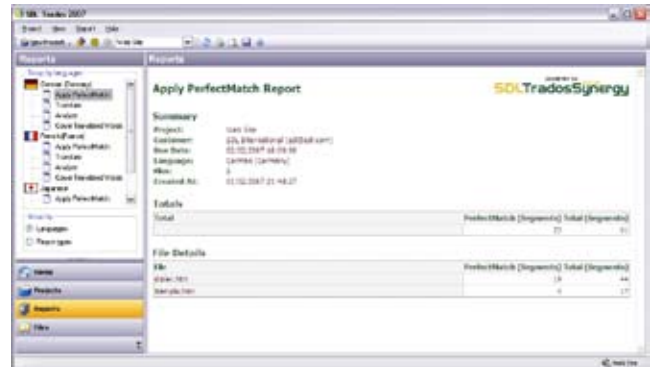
SDL Trados 2007

Project View Report Help

Reports

Reports

Show by languages

German (Germany)

Apply PerfectMatch

Translate

Analyse

Save Translated Words

French (France)

Apply PerfectMatch

Translate

Analyse

Save Translated Words

Japanese

Apply PerfectMatch

Show by

Languages

Report types

Home

Projects

Reports

Files

Apply PerfectMatch Report

SDLTradosSynergy

Summary

Project: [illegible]

Customer: SDL International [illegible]

Due Date: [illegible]

Languages: German (Germany)

Files: 2

Created At: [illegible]

Totals

| | PerfectMatch (Segments) | Total (Segments) |
|---|---|---|
| Total | 23 | 61 |

File Details

| File | PerfectMatch (Segments) | Total (Segments) |
|---|---|---|
| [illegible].htm | 19 | 44 |
| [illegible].htm | 4 | 17 |